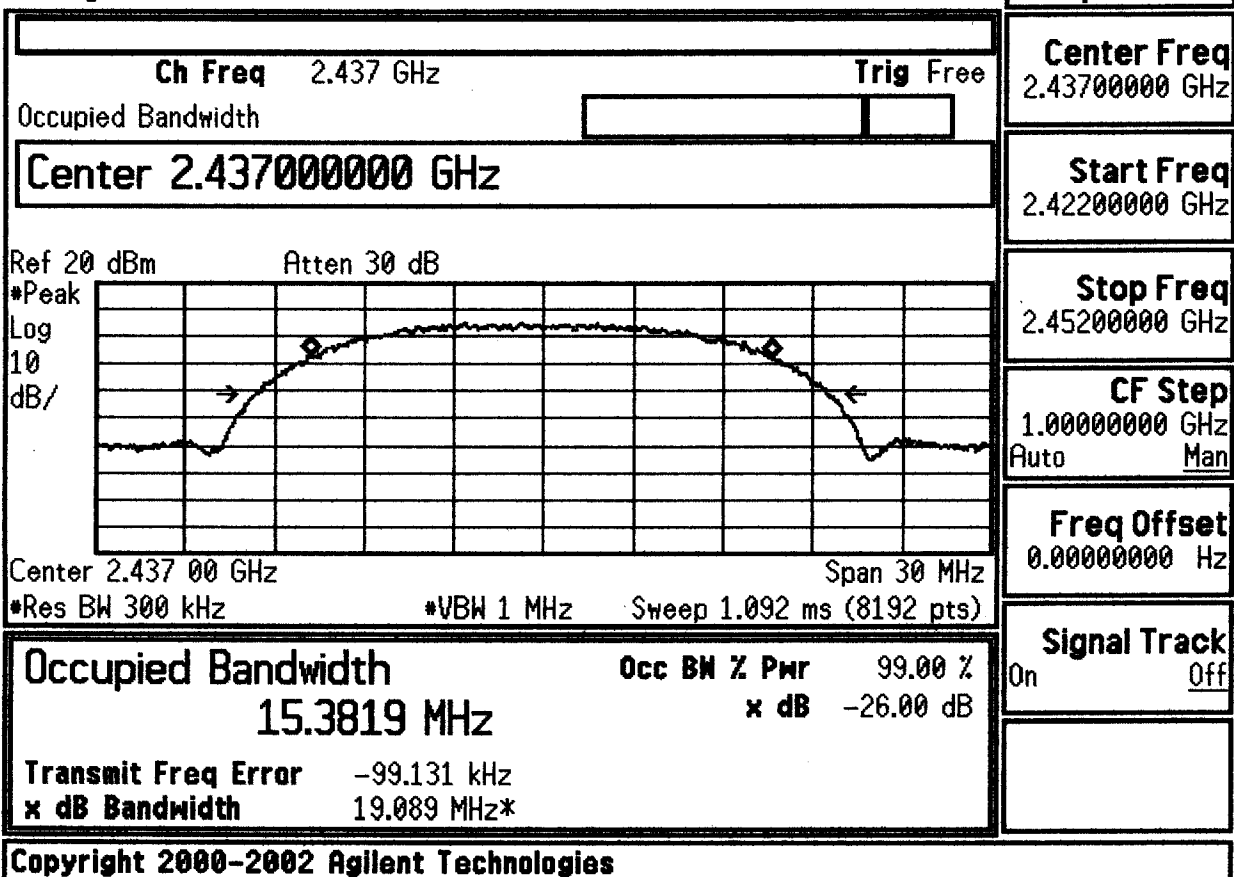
Ch Freq 2.437 GHz

Trig Free

Occupied Bandwidth

Center 2.437000000 GHz

Ref 20 dBm
#Peak
Log
10
dB/

Atten 30 dB

Center 2.437 00 GHz
#Res BW 300 kHz

#VBW 1 MHz

Span 30 MHz
Sweep 1.092 ms (8192 pts)

Occupied Bandwidth
15.3819 MHz

Occ BW % Pwr 99.00 %
x dB -26.00 dB

Transmit Freq Error -99.131 kHz
x dB Bandwidth 19.089 MHz*

Center Freq
2.43700000 GHz

Start Freq
2.42200000 GHz

Stop Freq
2.45200000 GHz

CF Step
1.00000000 GHz
Auto Man

Freq Offset
0.00000000 Hz

Signal Track
On Off

Copyright 2000-2002 Agilent Technologies